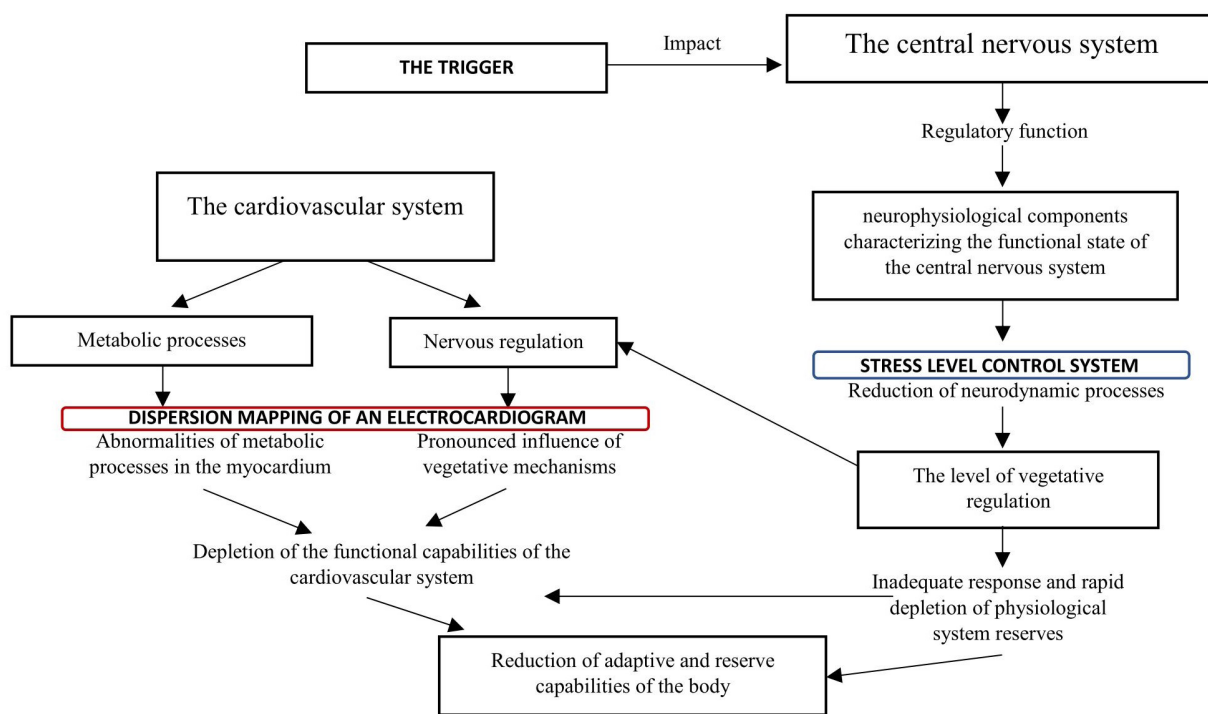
THE TRIGGER

Impact

The central nervous system

Regulatory function

neurophysiological components characterizing the functional state of the central nervous system

STRESS LEVEL CONTROL SYSTEM

Reduction of neurodynamic processes

The level of vegetative regulation

Inadequate response and rapid depletion of physiological system reserves

The cardiovascular system

Metabolic processes

Nervous regulation

DISPERSION MAPPING OF AN ELECTROCARDIOGRAM

Abnormalities of metabolic processes in the myocardium

Pronounced influence of vegetative mechanisms

Depletion of the functional capabilities of the cardiovascular system

Reduction of adaptive and reserve capabilities of the body